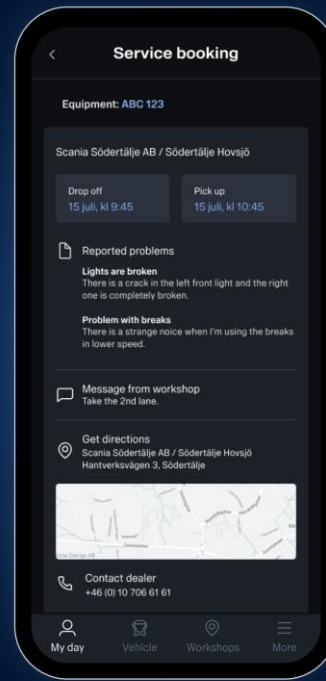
Service booking

Equipment: ABC 123

Scania Södertälje AB / Södertälje Hovsjö

Drop off
15 juli, kl 9:45

Pick up
15 juli, kl 10:45

Reported problems

Lights are broken
There is a crack in the left front light and the right one is completely broken.

Problem with breaks
There is a strange noice when I'm using the breaks in lower speed.

Message from workshop
Take the 2nd lane.

Get directions
Scania Södertälje AB / Södertälje Hovsjö
Hantverksvägen 3, Södertälje

Contact dealer
+46 (0) 10 706 61 61

My day
Vehicle
Workshops
More